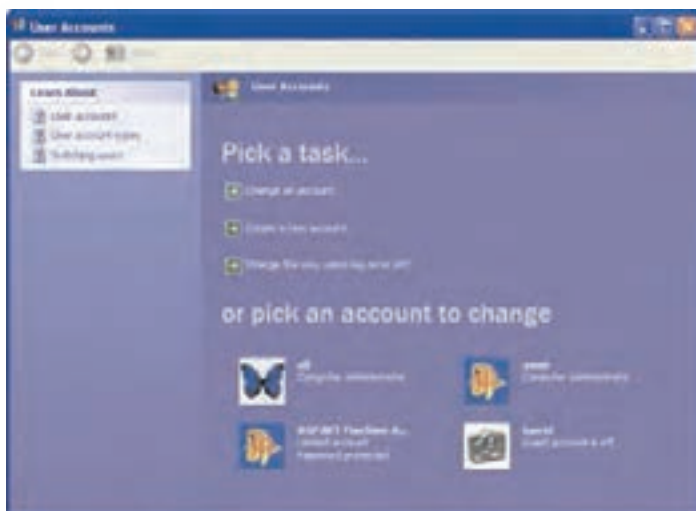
User Accounts

Back

Home

Learn About

User accounts

User account types

Switching users

User Accounts

Pick a task...

Change an account

Create a new account

Change the way users log on or off

or pick an account to change

ali
Computer administrator

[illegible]
Computer administrator

ASP.NET Machine A...
Limited account
Password protected

Guest
Guest account is off